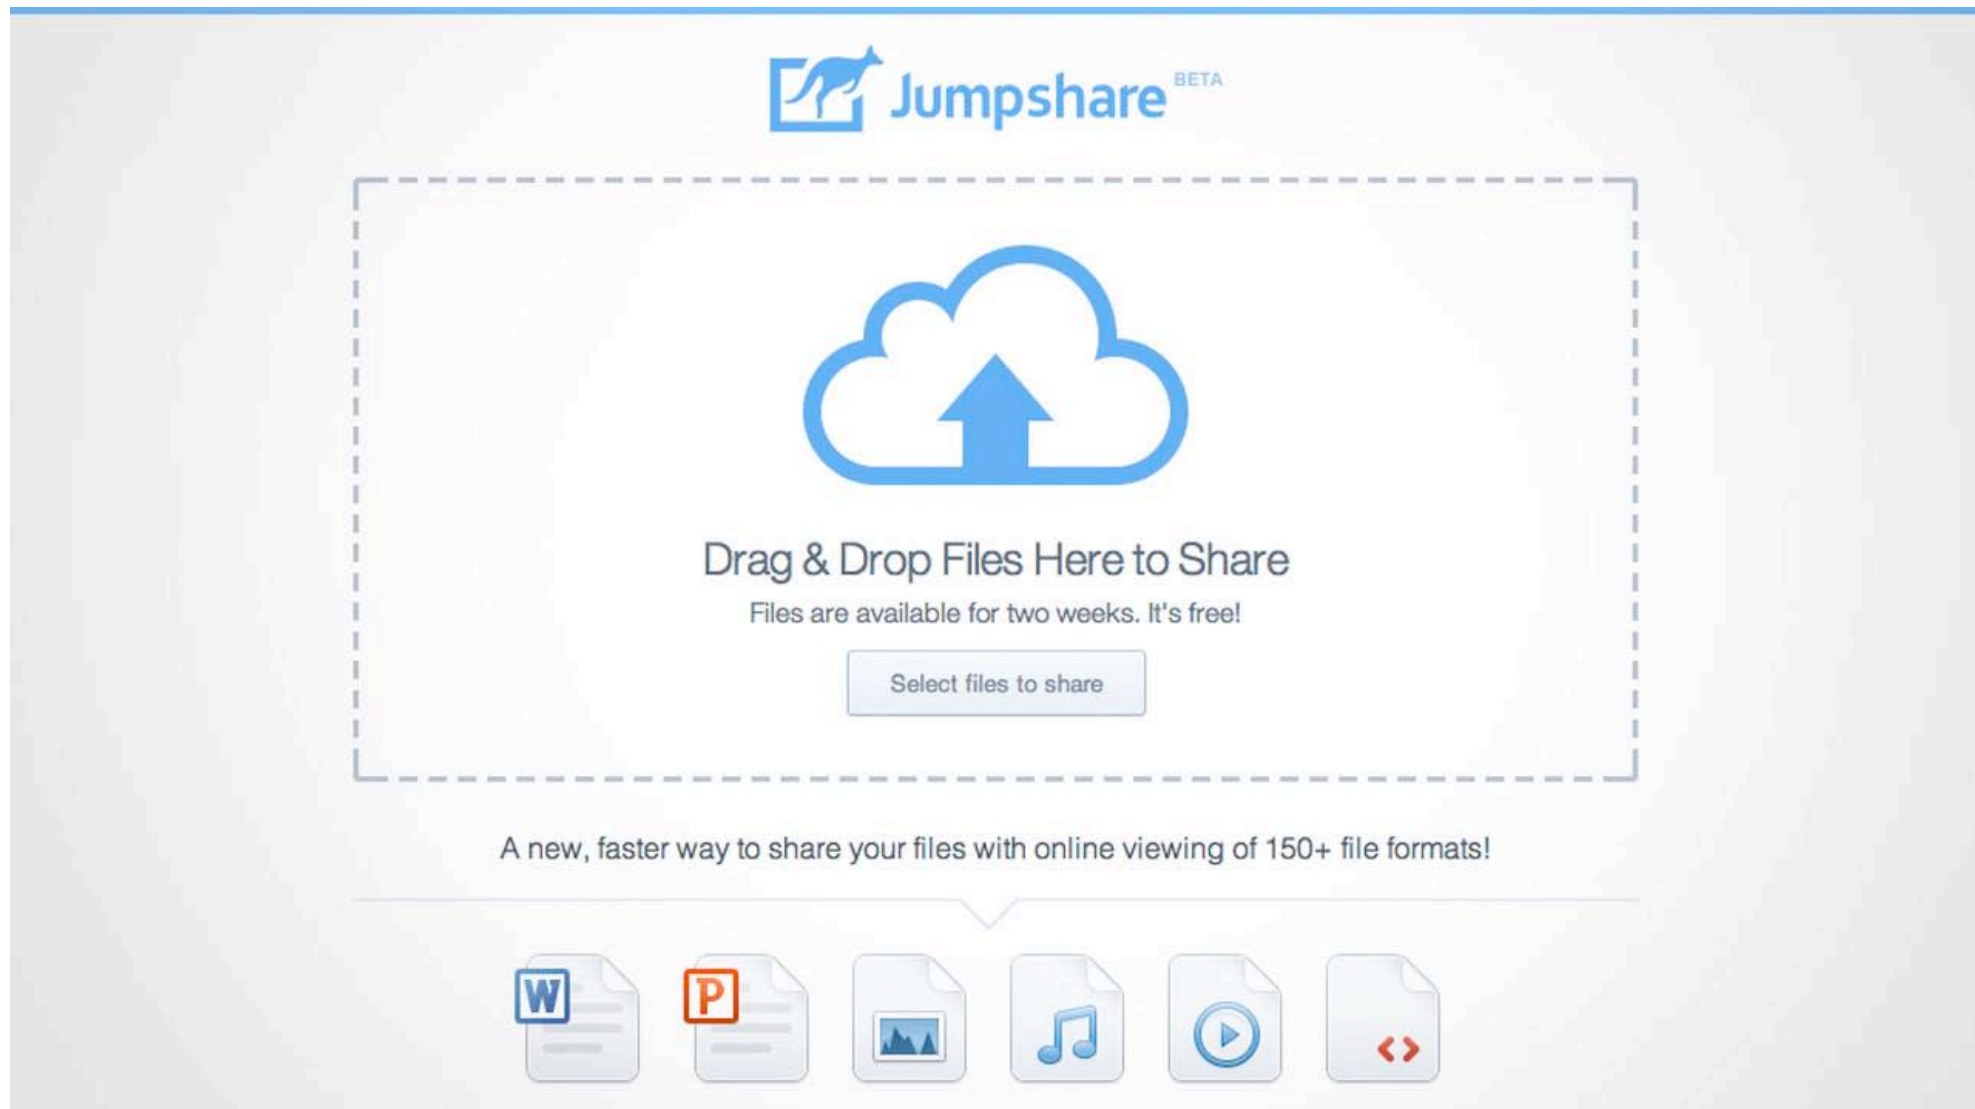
Jumpshare BETA

Drag & Drop Files Here to Share

Files are available for two weeks. It's free!

Select files to share

A new, faster way to share your files with online viewing of 150+ file formats!

W

P